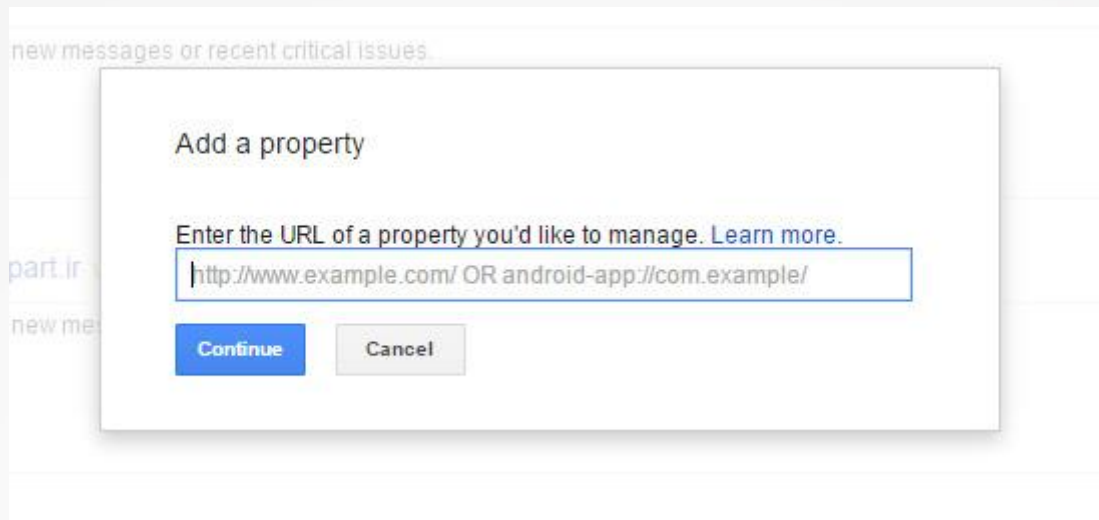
new messages or recent critical issues.

Add a property

Enter the URL of a property you'd like to manage. Learn more.

http://www.example.com/ OR android-app://com.example/

Continue

Cancel

part.ir

new me